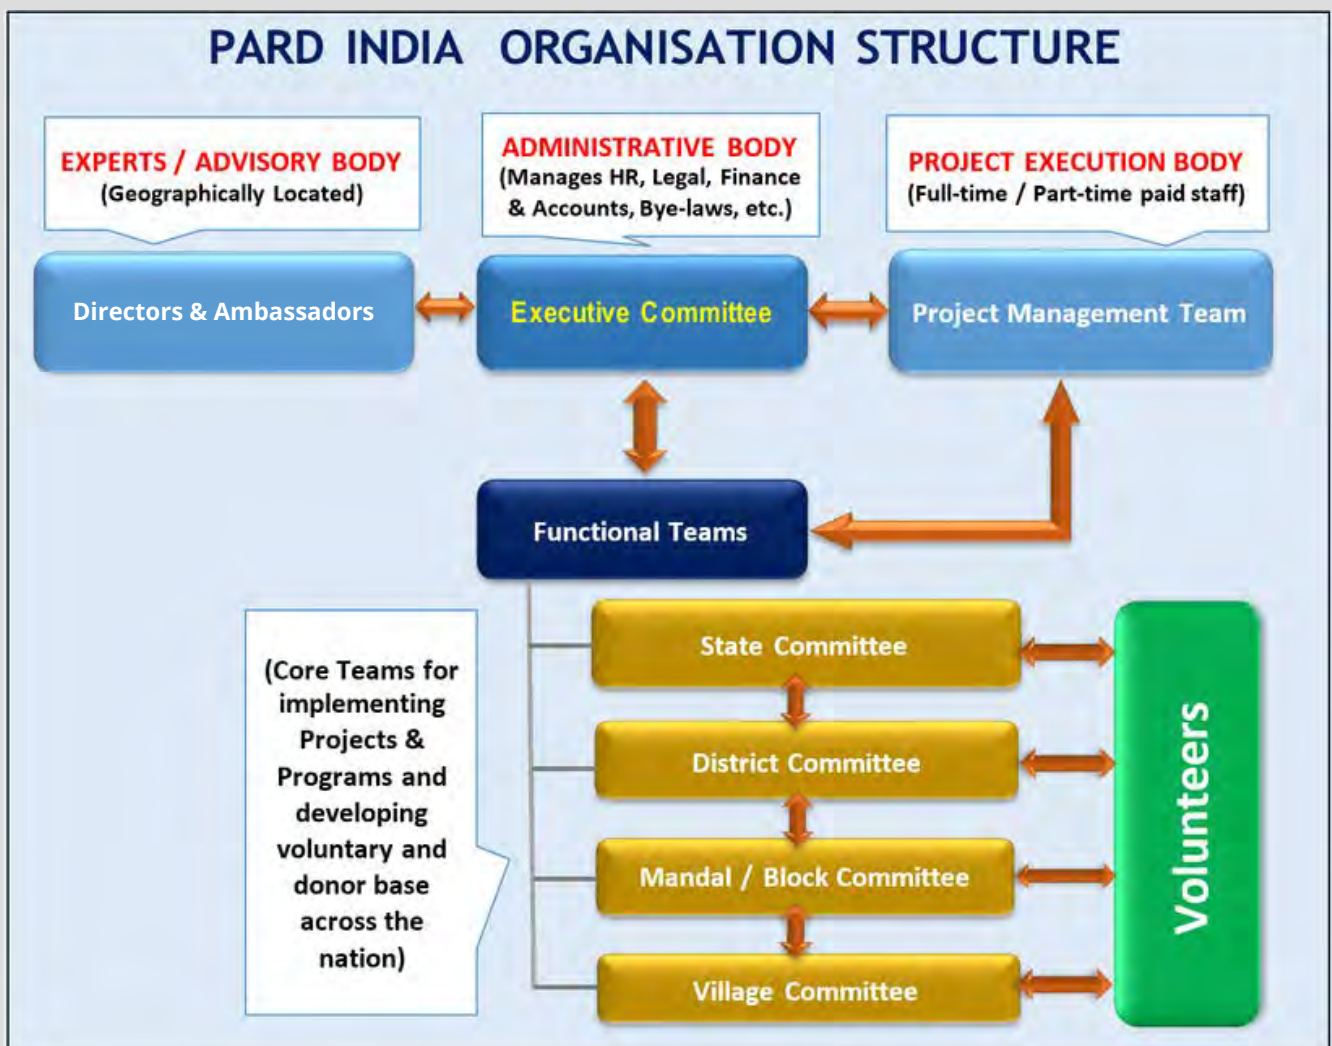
PARD INDIA ORGANISATION STRUCTURE

EXPERTS / ADVISORY BODY
(Geographically Located)

ADMINISTRATIVE BODY
(Manages HR, Legal, Finance & Accounts, Bye-laws, etc.)

PROJECT EXECUTION BODY
(Full-time / Part-time paid staff)

Directors & Ambassadors

Executive Committee

Project Management Team

Functional Teams

(Core Teams for implementing Projects & Programs and developing voluntary and donor base across the nation)

State Committee

District Committee

Mandal / Block Committee

Village Committee

Volunteers